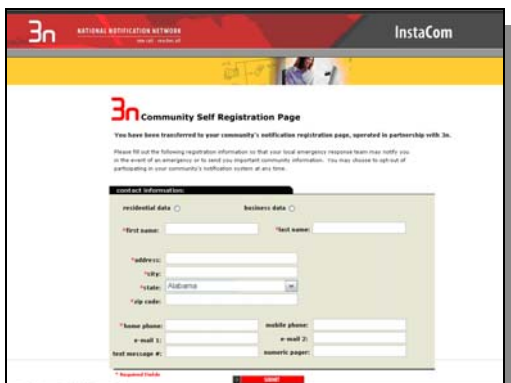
3n NATIONAL NOTIFICATION NETWORK
InstaCom

3n Community Self Registration Page

You have been transferred to your community's notification registration page, operated in partnership with 3n.

Please fill out the following registration information so that your local emergency response team may notify you in the event of an emergency or to send you important community information. You may choose to opt-out of participating in your community's notification system at any time.

contact information:

residential data
business data

*first name:
*last name:

*address:
*city:
*state: Alabama
*zip code:

*home phone:
mobile phone:
e-mail 1:
e-mail 2:
text message #:
numeric pager:

* Required Fields
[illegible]